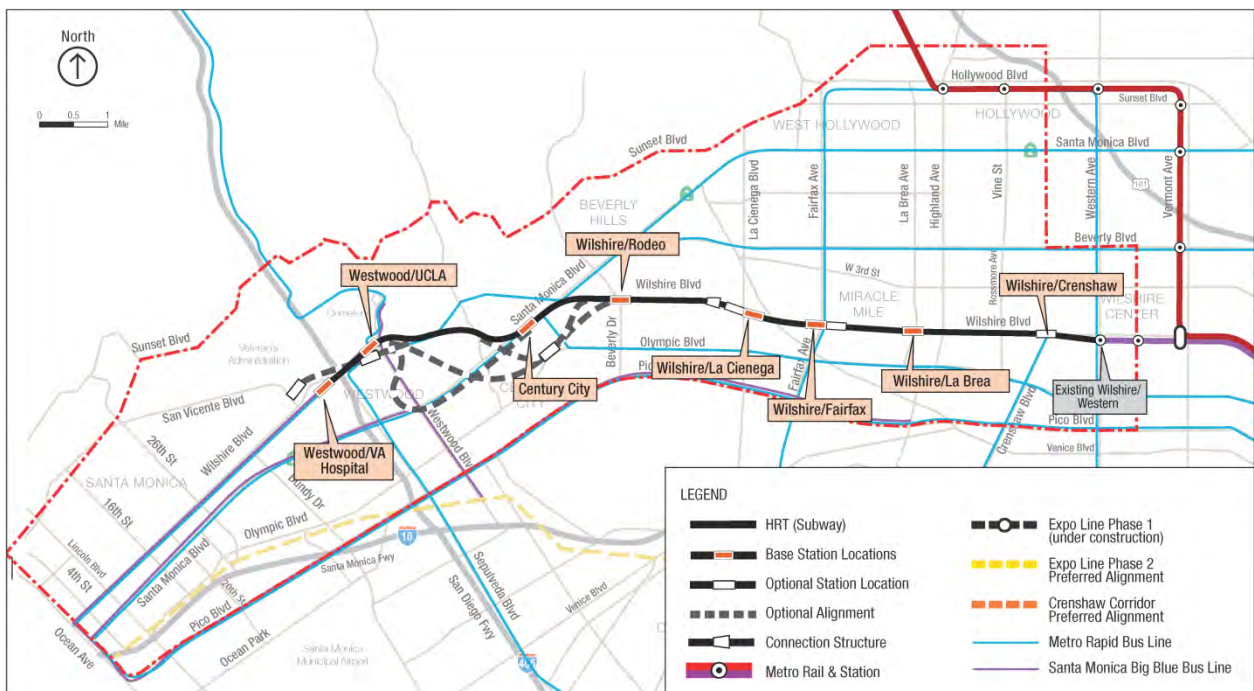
North

0 0.5 1 Mile

Sunset Blvd
Hollywood Blvd
HOLLYWOOD
Sunset Blvd
WEST HOLLYWOOD
Santa Monica Blvd
101
BEVERLY HILLS
La Cienega Blvd
Fairfax Ave
La Brea Ave
Highland Ave
Vine St
Western Ave
Vermont Ave
Beverly Blvd
W 3rd St
Rossmore Ave
MIRACLE MILE
WILSHIRE CENTER
Wilshire Blvd
Wilshire Blvd
Wilshire Blvd
Santa Monica Blvd
Beverly Dr
Olympic Blvd
Pico Blvd
Fairfax Ave
Crenshaw Blvd
Pico Blvd
Venice Blvd
Sunset Blvd
Veterans Administration
Cemetery
WESTWOOD
CENTURY CITY
Westwood Blvd
San Vicente Blvd
26th St
Wilshire Blvd
SANTA MONICA
16th St
Bundy Dr
Olympic Blvd
10
Lincoln Blvd
4th St
Santa Monica Blvd
26th St
Santa Monica Fwy
Sepulveda Blvd
San Diego Fwy
Venice Blvd
Pico Blvd
Ocean Park
Ocean Ave
Santa Monica Municipal Airport
405

Wilshire/Rodeo
Westwood/UCLA
Wilshire/Crenshaw
Century City
Wilshire/La Cienega
Wilshire/La Brea
Wilshire/Fairfax
Existing Wilshire/ Western
Westwood/VA Hospital

LEGEND
HRT (Subway)
Base Station Locations
Optional Station Location
Optional Alignment
Connection Structure
Metro Rail & Station
Expo Line Phase 1 (under construction)
Expo Line Phase 2 Preferred Alignment
Crenshaw Corridor Preferred Alignment
Metro Rapid Bus Line
Santa Monica Big Blue Bus Line